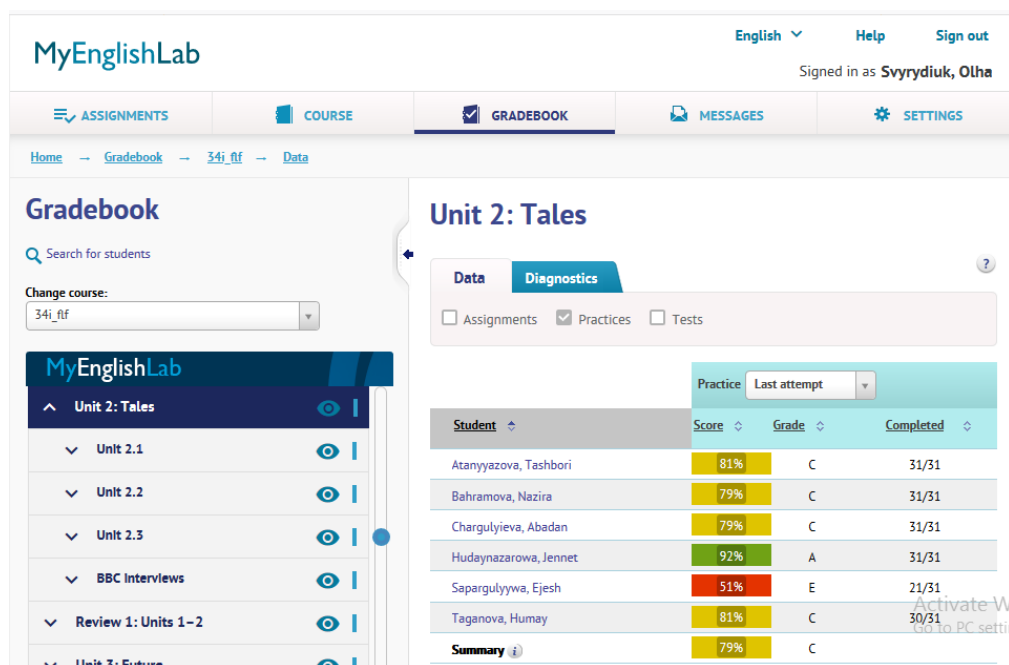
MyEnglishLab

English Help Sign out

Signed in as Svyrydiuk, Olha

ASSIGNMENTS COURSE GRADEBOOK MESSAGES SETTINGS

Home → Gradebook → 34i_flf → Data

Gradebook

Search for students

Change course:

34i_flf

MyEnglishLab

Unit 2: Tales

Unit 2.1

Unit 2.2

Unit 2.3

BBC Interviews

Review 1: Units 1–2

Unit 3: Future

Unit 2: Tales

Data Diagnostics

Assignments Practices Tests

Practice Last attempt

| Student | Score | Grade | Completed |
|---|---|---|---|
| Atanyyazova, Tashbori | 81% | C | 31/31 |
| Bahramova, Nazira | 79% | C | 31/31 |
| Chargulyieva, Abadan | 79% | C | 31/31 |
| Hudaynazarowa, Jennet | 92% | A | 31/31 |
| Sapargulyywa, Ejesh | 51% | E | 21/31 |
| Taganova, Humay | 81% | C | 30/31 |
| Summary | 79% | C | |

Activate W
Go to PC setti